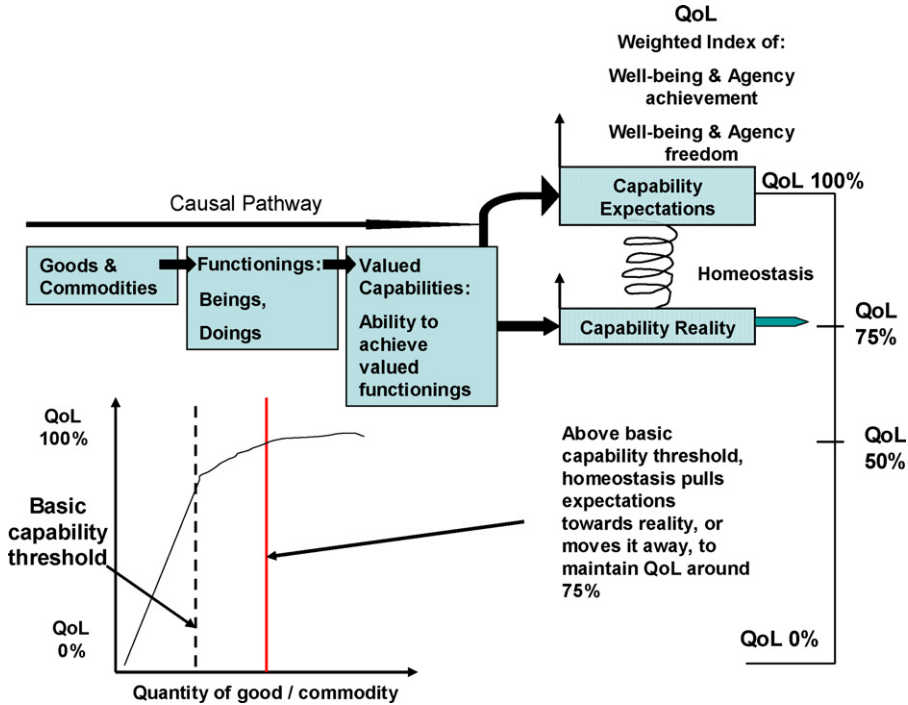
QoL
Weighted Index of:
Well-being & Agency achievement
Well-being & Agency freedom

Causal Pathway

Capability Expectations

QoL 100%

Goods & Commodities

Functionings: Beings, Doings

Valued Capabilities: Ability to achieve valued functionings

Homeostasis

Capability Reality

QoL 75%

QoL 100%

Basic capability threshold

QoL 0%

Quantity of good / commodity

Above basic capability threshold, homeostasis pulls expectations towards reality, or moves it away, to maintain QoL around 75%

QoL 50%

QoL 0%